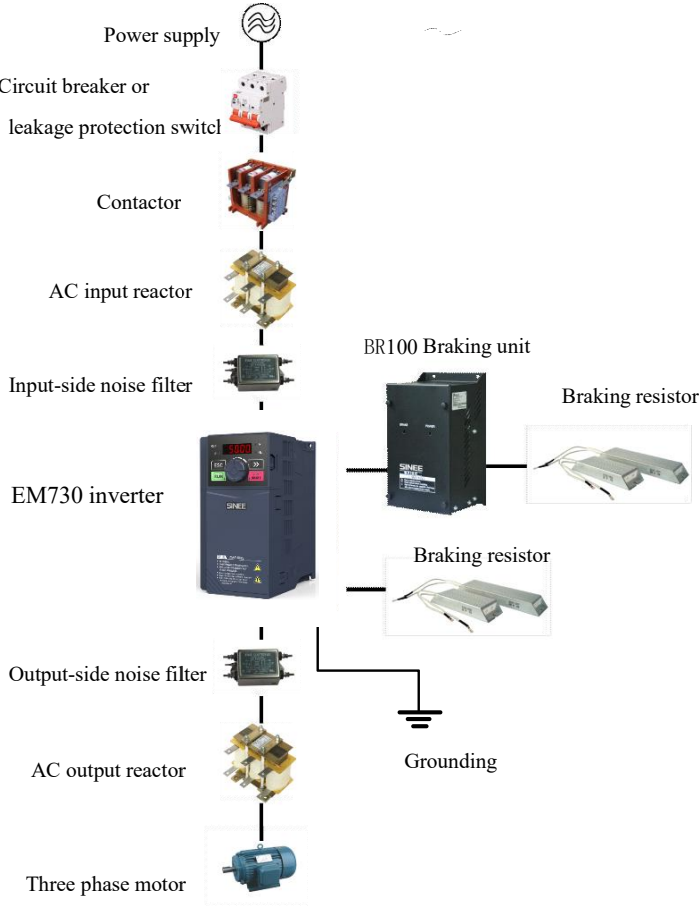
Power supply

Circuit breaker or

leakage protection switcl

Contactor

AC input reactor

BR100 Braking unit

Input-side noise filter

Braking resistor

EM730 inverter

SINEE

SINEE

Braking resistor

Output-side noise filter

AC output reactor

Grounding

Three phase motor